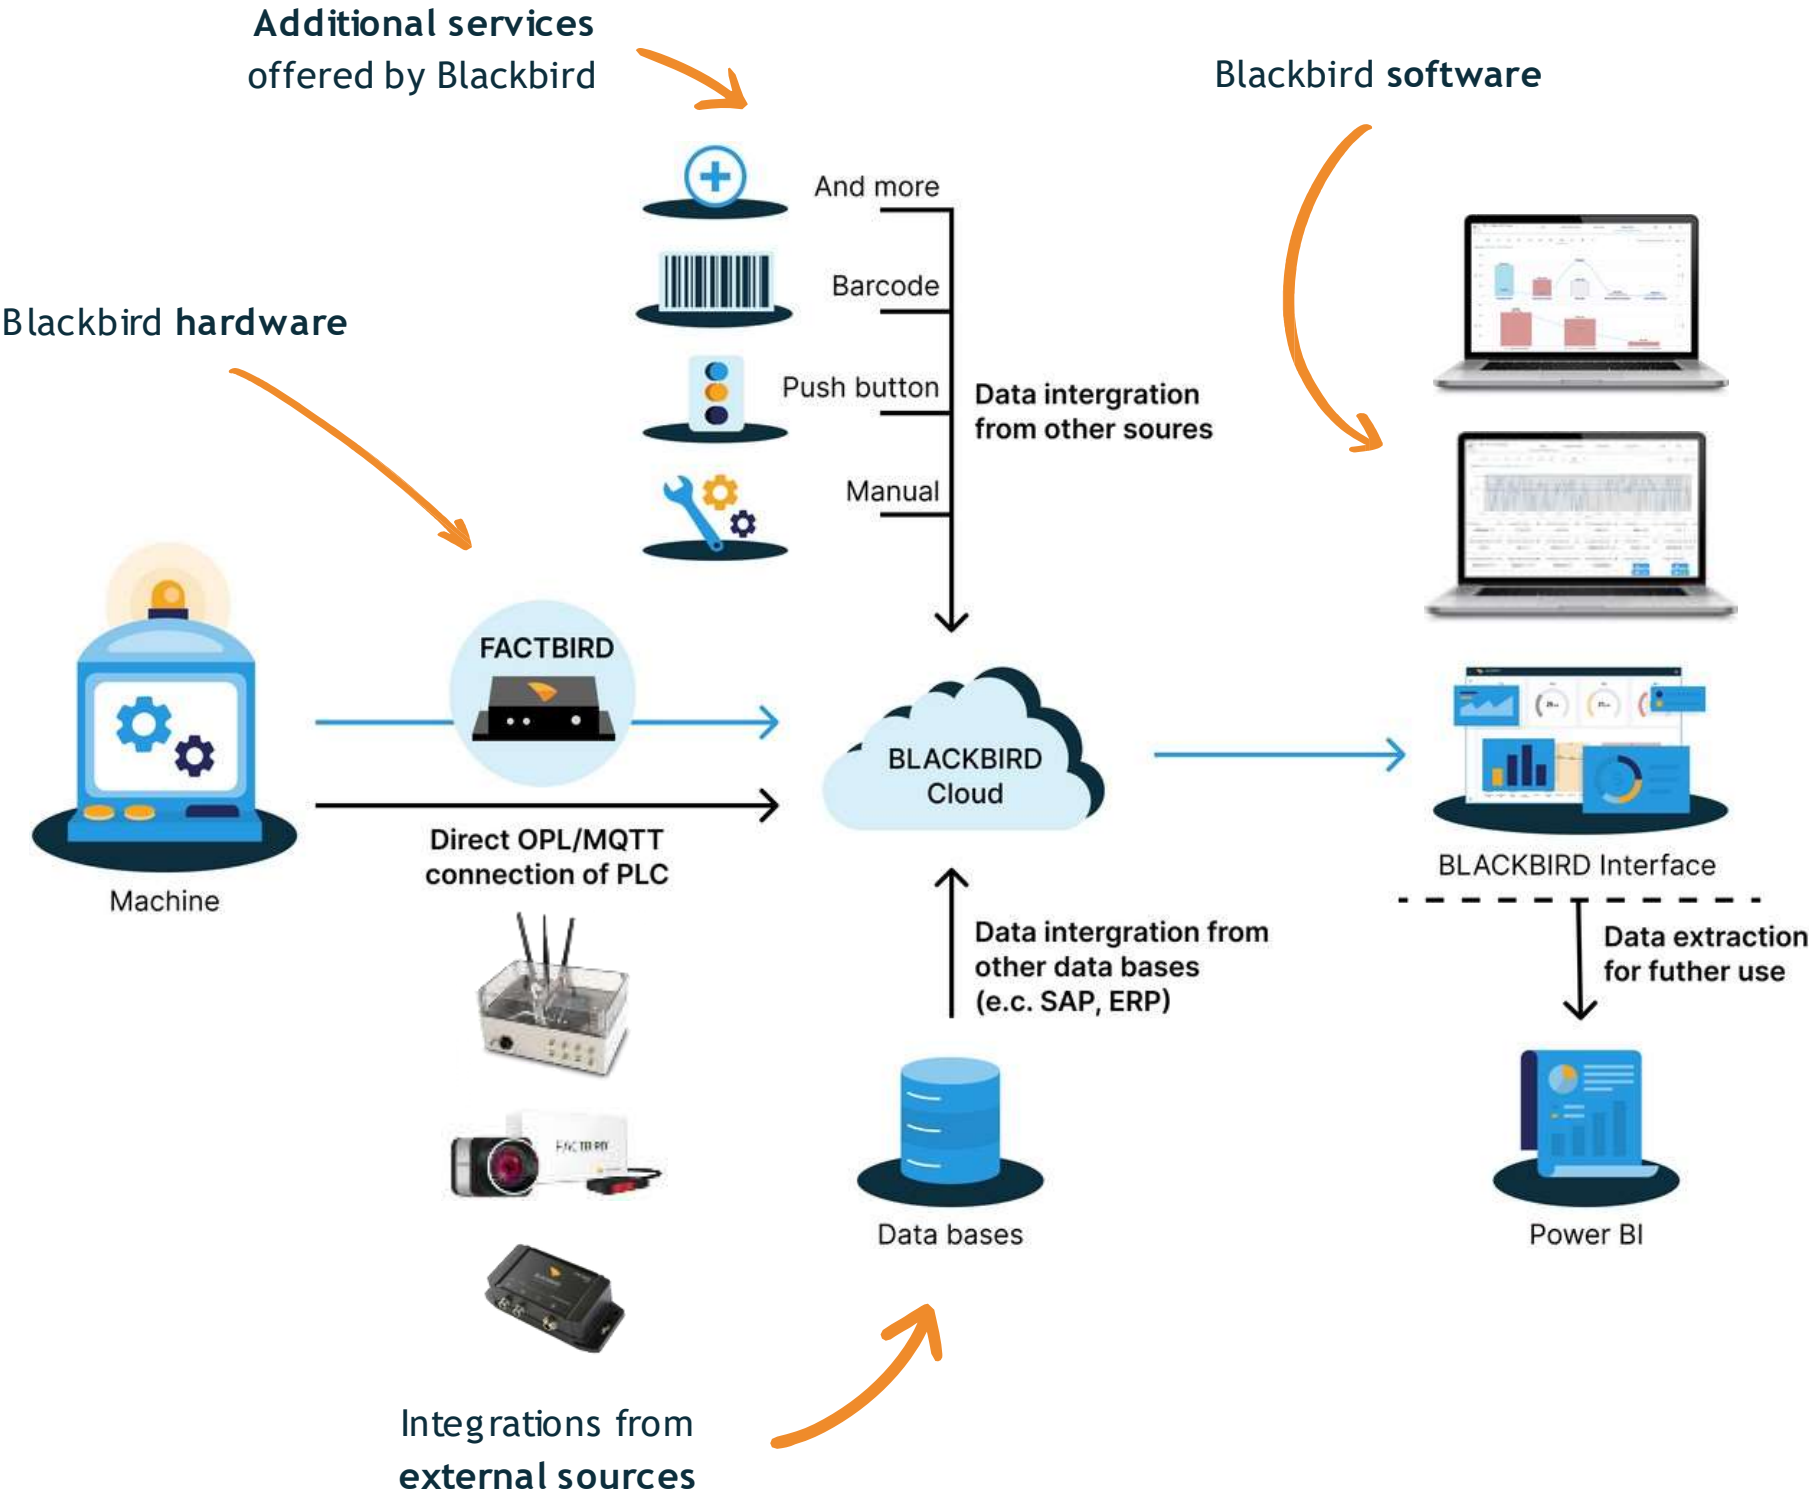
Additional services offered by Blackbird

Blackbird software

And more

Barcode

Push button

Manual

Data intergration from other soures

Blackbird hardware

FACTBIRD

BLACKBIRD Cloud

Machine

Direct OPL/MQTT connection of PLC

BLACKBIRD Interface

Data extraction for futher use

Data intergration from other data bases (e.c. SAP, ERP)

FACTBIRD

Data bases

Power BI

Integrations from external sources